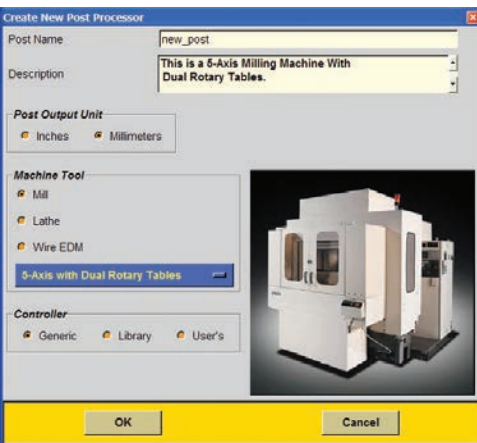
Create New Post Processor

Post Name
new_post

Description
This is a 5-Axis Milling Machine With Dual Rotary Tables.

Post Output Unit
Inches
Millimeters

Machine Tool
Mill
Lathe
Wire EDM
5-Axis with Dual Rotary Tables

Controller
Generic
Library
User's

OK
Cancel